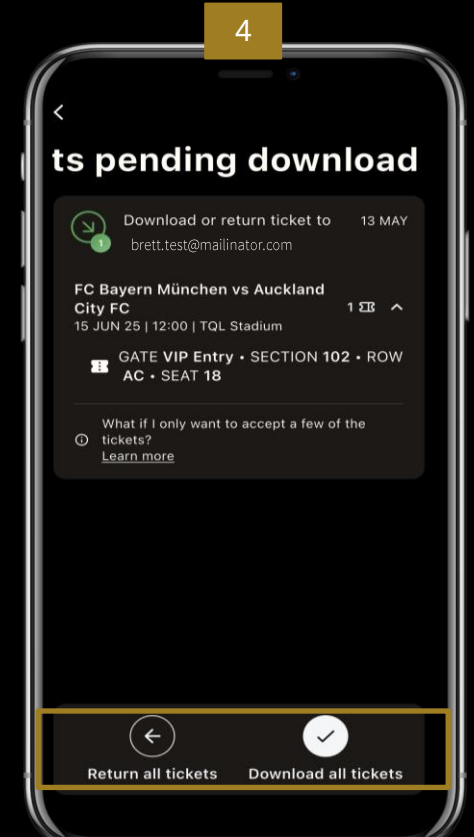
4

ts pending download

Download or return ticket to 13 MAY
1
brett.test@mailinator.com

FC Bayern München vs Auckland City FC 1
15 JUN 25 | 12:00 | TQL Stadium

GATE VIP Entry • SECTION 102 • ROW AC • SEAT 18

What if I only want to accept a few of the tickets?
Learn more

Return all tickets
Download all tickets